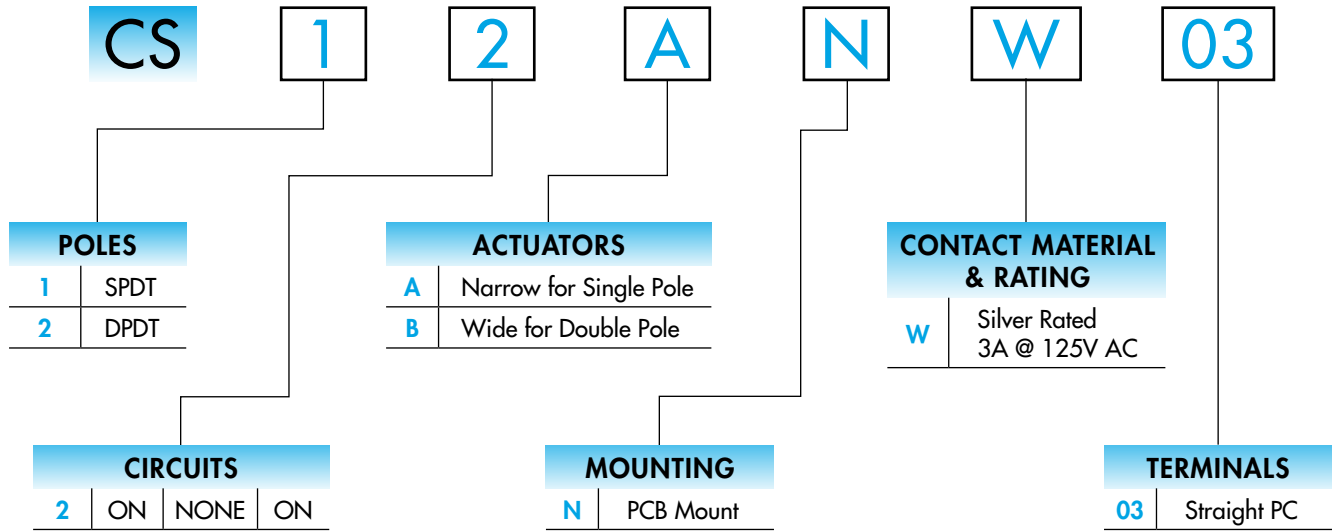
CS 1 2 A N W 03

| POLES | |
|---|---|
| 1 | SPDT |
| 2 | DPDT |

| ACTUATORS | |
|---|---|
| A | Narrow for Single Pole |
| B | Wide for Double Pole |

| CONTACT MATERIAL & RATING | |
|---|---|
| W | Silver Rated 3A @ 125V AC |

| CIRCUITS | | | |
|---|---|---|---|
| 2 | ON | NONE | ON |

| MOUNTING | |
|---|---|
| N | PCB Mount |

| TERMINALS | |
|---|---|
| 03 | Straight PC |